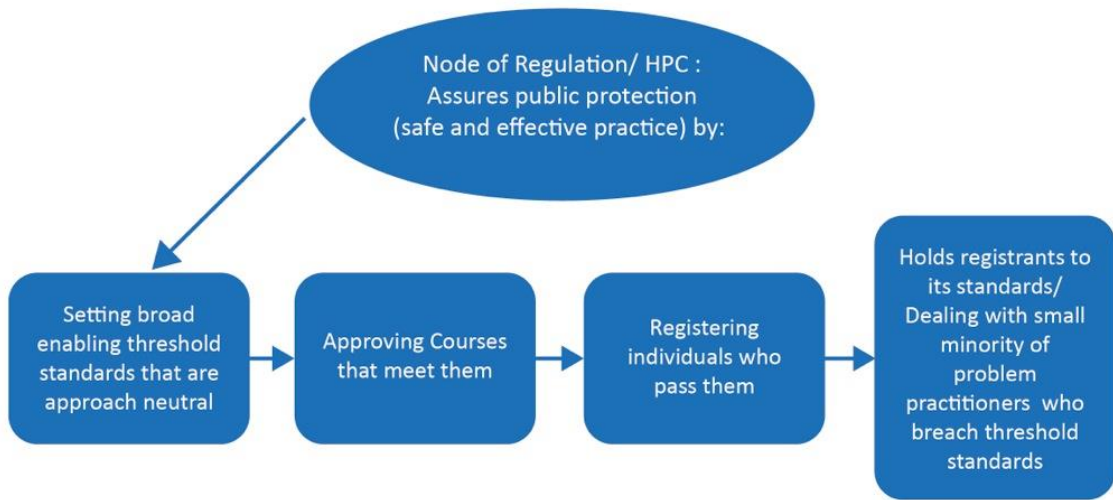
Node of Regulation/ HPC : Assures public protection (safe and effective practice) by:

Setting broad enabling threshold standards that are approach neutral

Approving Courses that meet them

Registering individuals who pass them

Holds registrants to its standards/ Dealing with small minority of problem practitioners who breach threshold standards